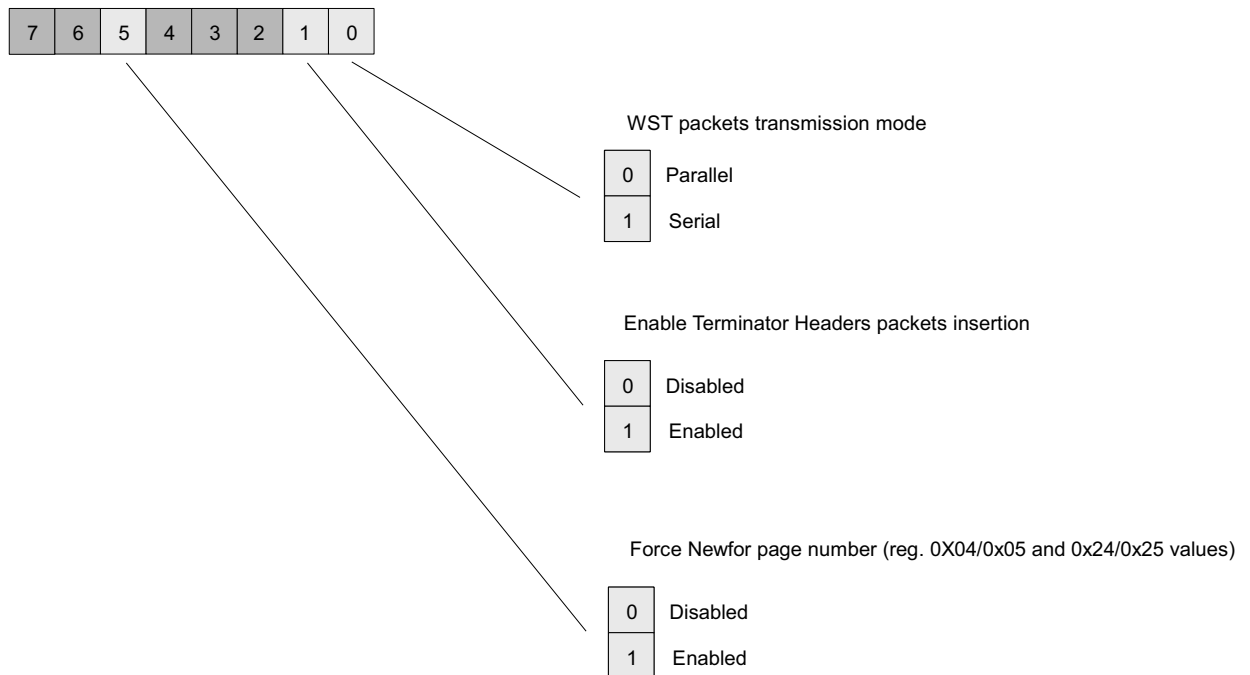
| 7 | 6 | 5 | 4 | 3 | 2 | 1 | 0 |
|---|---|---|---|---|---|---|---|

WST packets transmission mode

| 0 | Parallel |
|---|---|
| 1 | Serial |

Enable Terminator Headers packets insertion

| 0 | Disabled |
|---|---|
| 1 | Enabled |

Force Newfor page number (reg. 0X04/0x05 and 0x24/0x25 values)

| 0 | Disabled |
|---|---|
| 1 | Enabled |